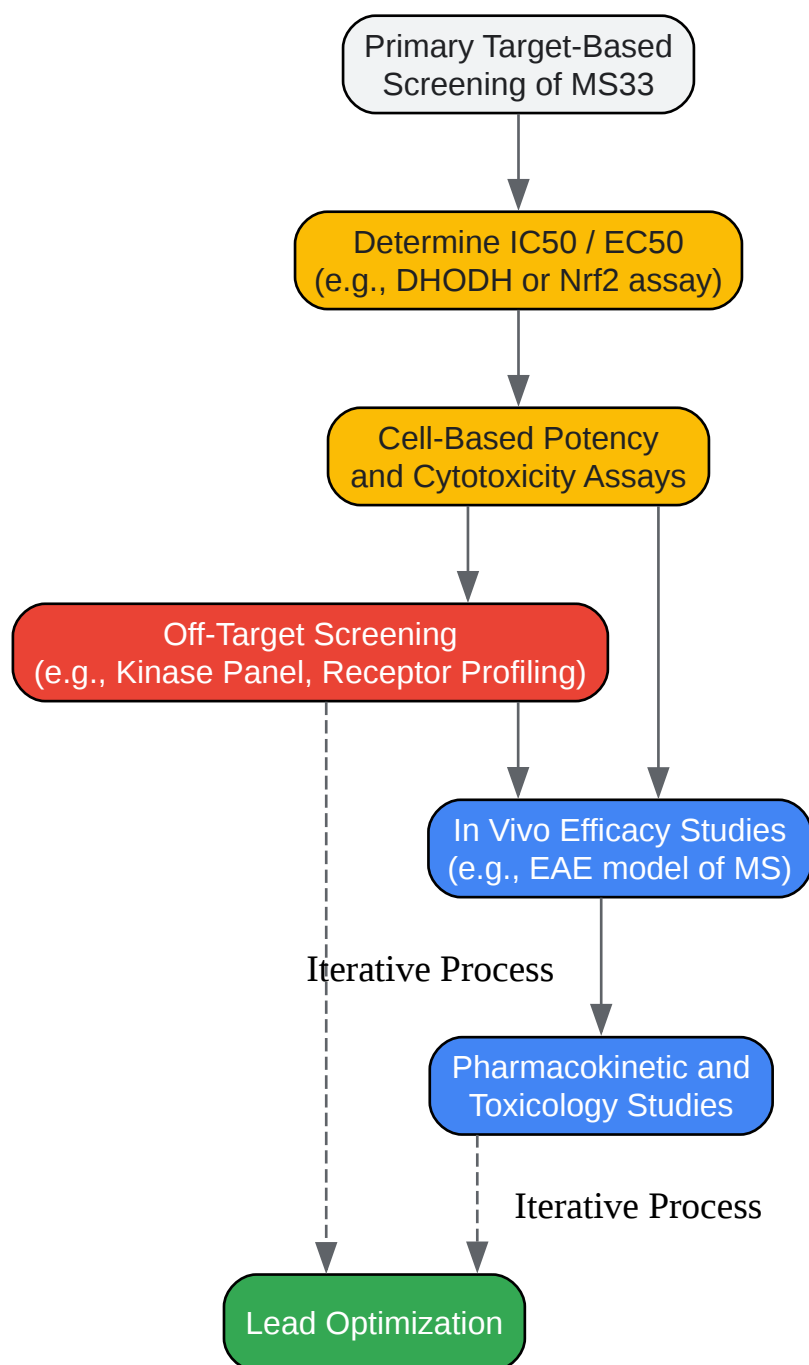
Primary Target-Based Screening of MS33

Determine IC50 / EC50 (e.g., DHODH or Nrf2 assay)

Cell-Based Potency and Cytotoxicity Assays

Off-Target Screening (e.g., Kinase Panel, Receptor Profiling)

In Vivo Efficacy Studies (e.g., EAE model of MS)

Iterative Process

Pharmacokinetic and Toxicology Studies

Iterative Process

Lead Optimization